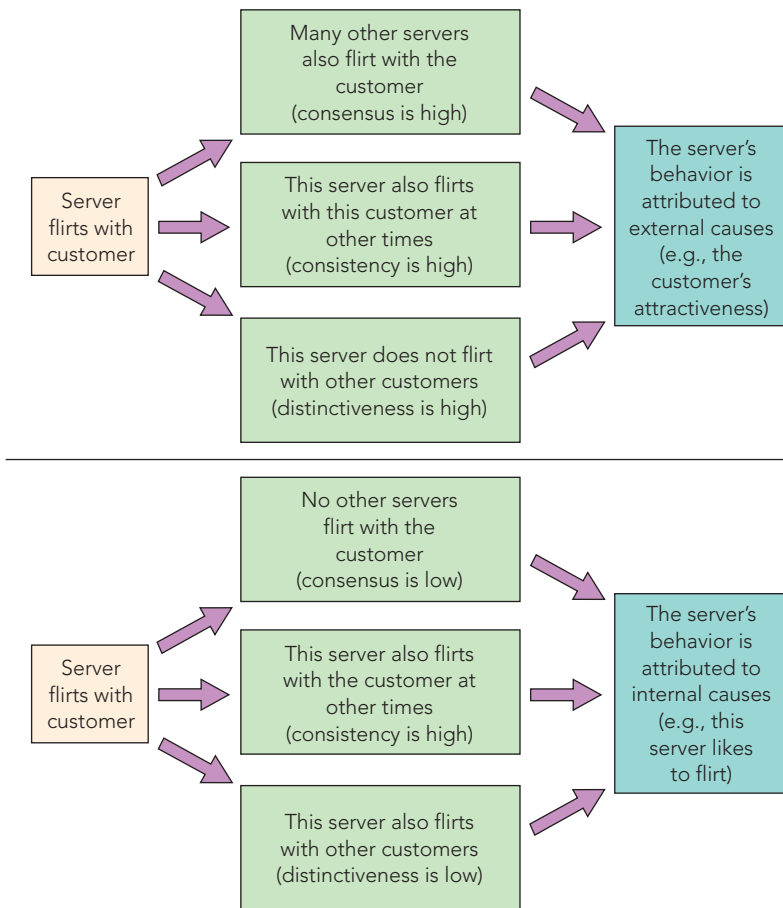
Server flirts with customer

Many other servers also flirt with the customer (consensus is high)

This server also flirts with this customer at other times (consistency is high)

This server does not flirt with other customers (distinctiveness is high)

The server’s behavior is attributed to external causes (e.g., the customer’s attractiveness)

Server flirts with customer

No other servers flirt with the customer (consensus is low)

This server also flirts with the customer at other times (consistency is high)

This server also flirts with other customers (distinctiveness is low)

The server’s behavior is attributed to internal causes (e.g., this server likes to flirt)